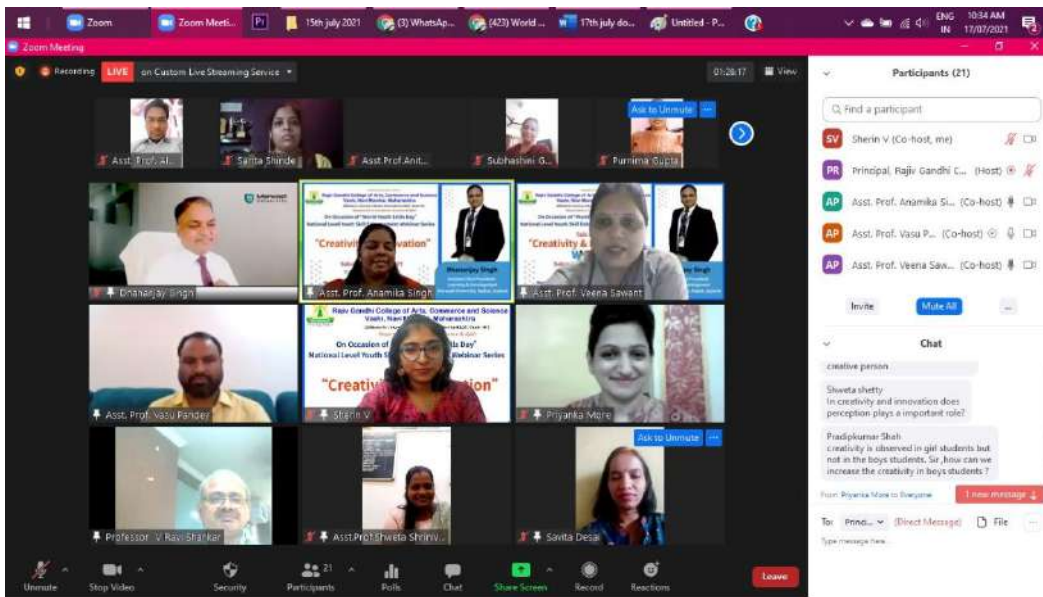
Zoom | Zoom Meeti... | 15th july 2021 | (3) WhatsAp... | (423) World ... | 17th july do... | Untitled - P...

ENG IN 10:34 AM 17/07/2021

Zoom Meeting

Recording LIVE on Custom Live Streaming Service

01:26:17 View

Ask to Unmute

Asst. Prof. Al... | Sarita Shinde | Asst.Prof.Anit... | Subhashini G... | Purnima Gupta

Dhananjay Singh

Rajiv Gandhi College of Arts, Commerce and Science Vashi, Navi Mumbai, Maharashtra
On Occasion of "World Youth Skills Day"
National Level Youth Skill Development Webinar Series
"Creativity & Innovation"
Dhananjay Singh

Asst. Prof. Anamika Singh

Asst. Prof. Veena Sawant

Asst. Prof. Vasu Pandey

Sherin V

Priyanka More

Ask to Unmute

Professor V Ravi Shankar

Asst.Prof.Shweta Shriv...

Savita Desai

Participants (21)

Find a participant

SV Sherin V (Co-host, me)
PR Principal, Rajiv Gandhi C... (Host)
AP Asst. Prof. Anamika Si... (Co-host)
AP Asst. Prof. Vasu P... (Co-host)
AP Asst. Prof. Veena Saw... (Co-host)

Invite | Mute All | ...

Chat

creative person

Shweta shetty
In creativity and innovation does perception plays a important role?

Pradipkumar Shah
creativity is observed in girl students but not in the boys students. Sir ,how can we increase the creativity in boys students ?

From Priyanka More to Everyone

1 new message

To: Princi... (Direct Message) File

Type message here...

Unmute | Stop Video | Security | Participants 21 | Polls | Chat | Share Screen | Record | Reactions | Leave